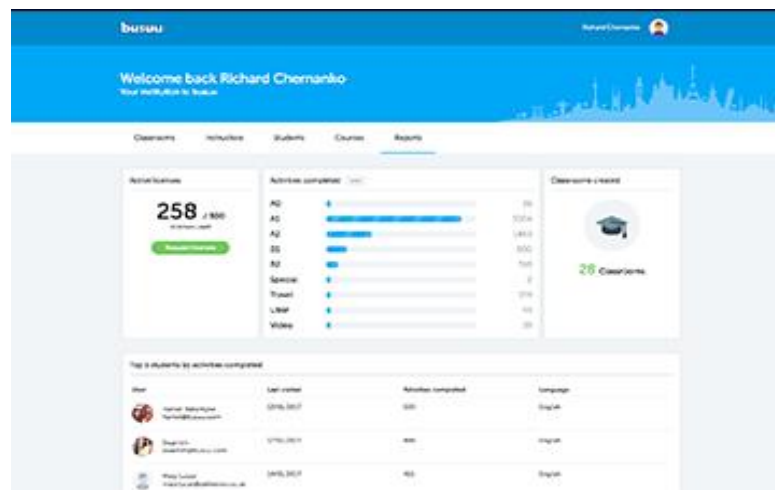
busuu

Richard Chernanko

Welcome back Richard Chernanko
Your institution in busuu

Classrooms Instructors Students Courses Reports

Active licenses

258 / 500

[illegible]

Request licenses

Activities completed

A0
A1
A2
B1
B2
Special
Travel
L&W
Video

Classrooms created

28 Classrooms

Top 5 students by activities completed

| User | Last visited | Activities completed | Language |
|---|---|---|---|
| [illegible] | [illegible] | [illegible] | English |
| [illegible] | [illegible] | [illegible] | English |
| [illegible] | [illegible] | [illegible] | English |